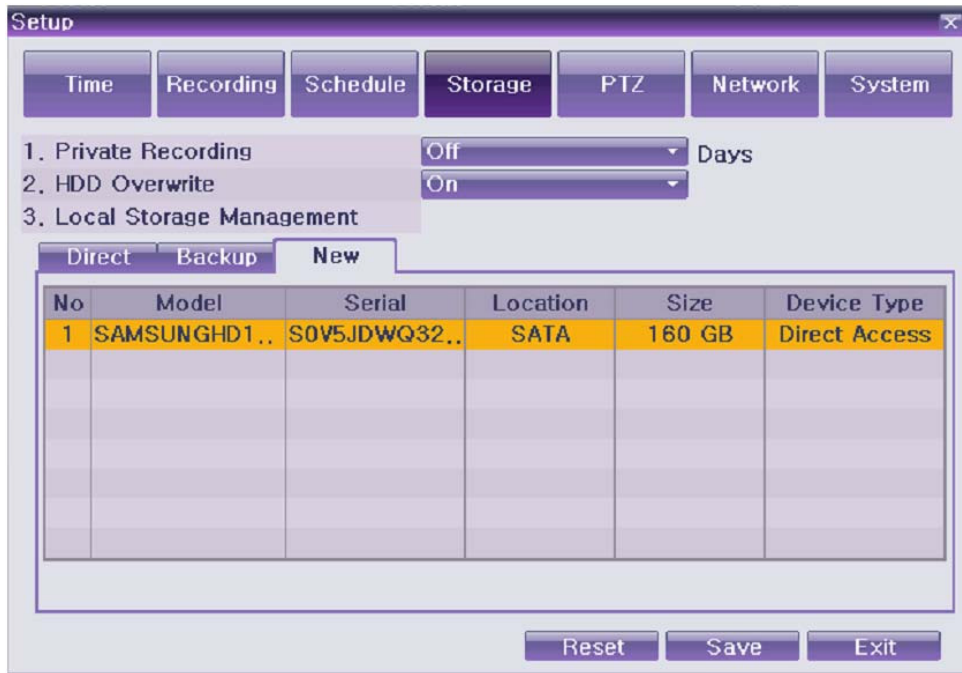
Setup

Time Recording Schedule Storage PTZ Network System

1. Private Recording Off Days
2. HDD Overwrite On
3. Local Storage Management

Direct Backup New

| No | Model | Serial | Location | Size | Device Type |
|---|---|---|---|---|---|
| 1 | SAMSUNGHD1.. | S0V5JDWQ32.. | SATA | 160 GB | Direct Access |

Reset Save Exit